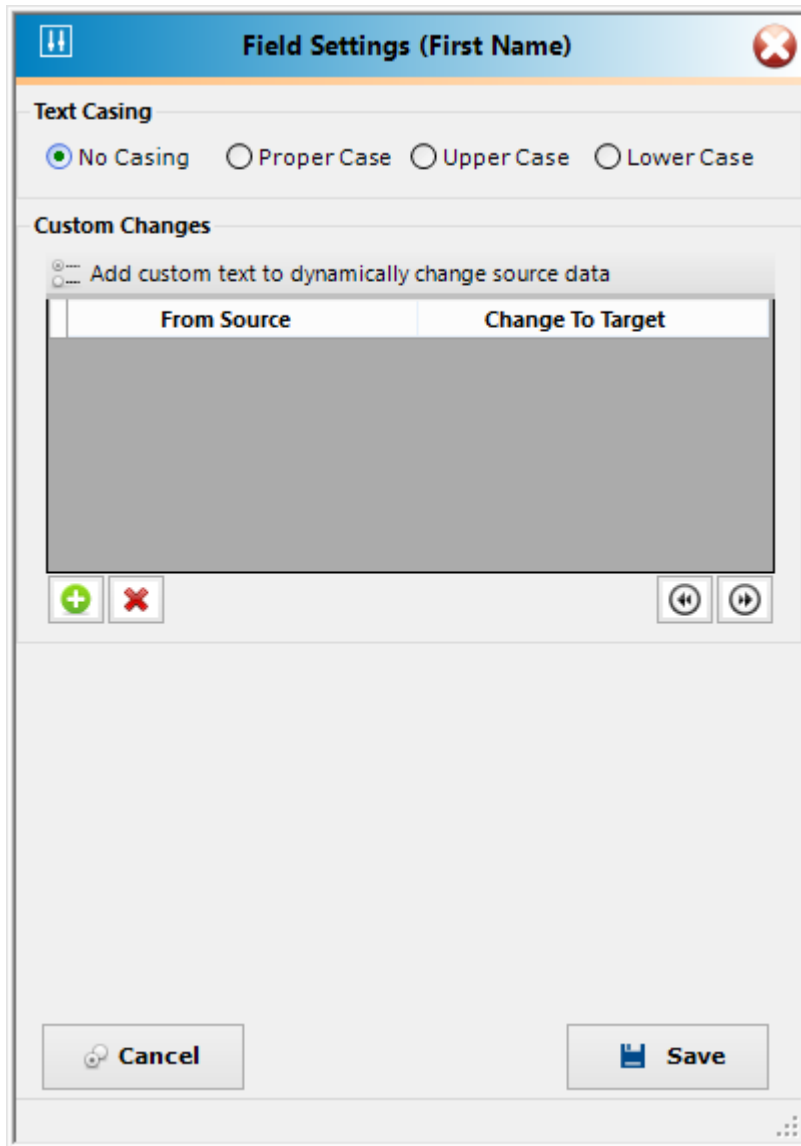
Field Settings (First Name)

Text Casing

No Casing   Proper Case   Upper Case   Lower Case

Custom Changes

Add custom text to dynamically change source data

| From Source | Change To Target |
|---|---|

Cancel   Save